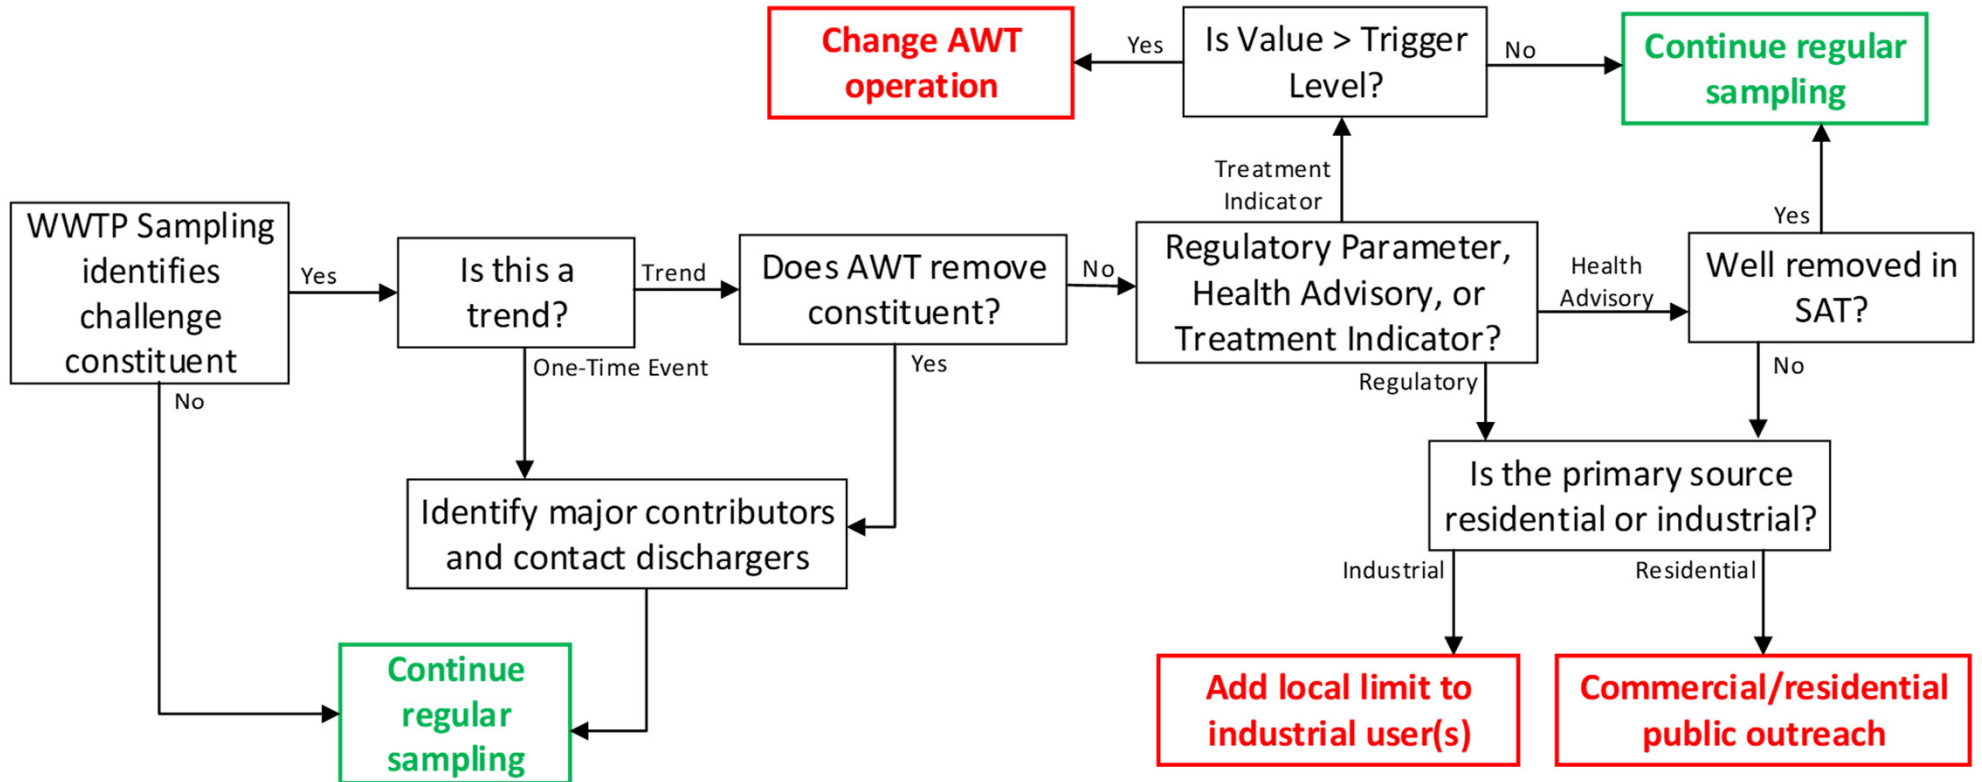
Change AWT operation

Yes

Is Value > Trigger Level?

No

Continue regular sampling

Treatment Indicator

WWTP Sampling identifies challenge constituent

Yes

Is this a trend?

Trend

Does AWT remove constituent?

No

Regulatory Parameter, Health Advisory, or Treatment Indicator?

Health Advisory

Yes

Well removed in SAT?

No

One-Time Event

Yes

Regulatory

No

Is the primary source residential or industrial?

Identify major contributors and contact dischargers

Industrial

Residential

Continue regular sampling

Add local limit to industrial user(s)

Commercial/residential public outreach